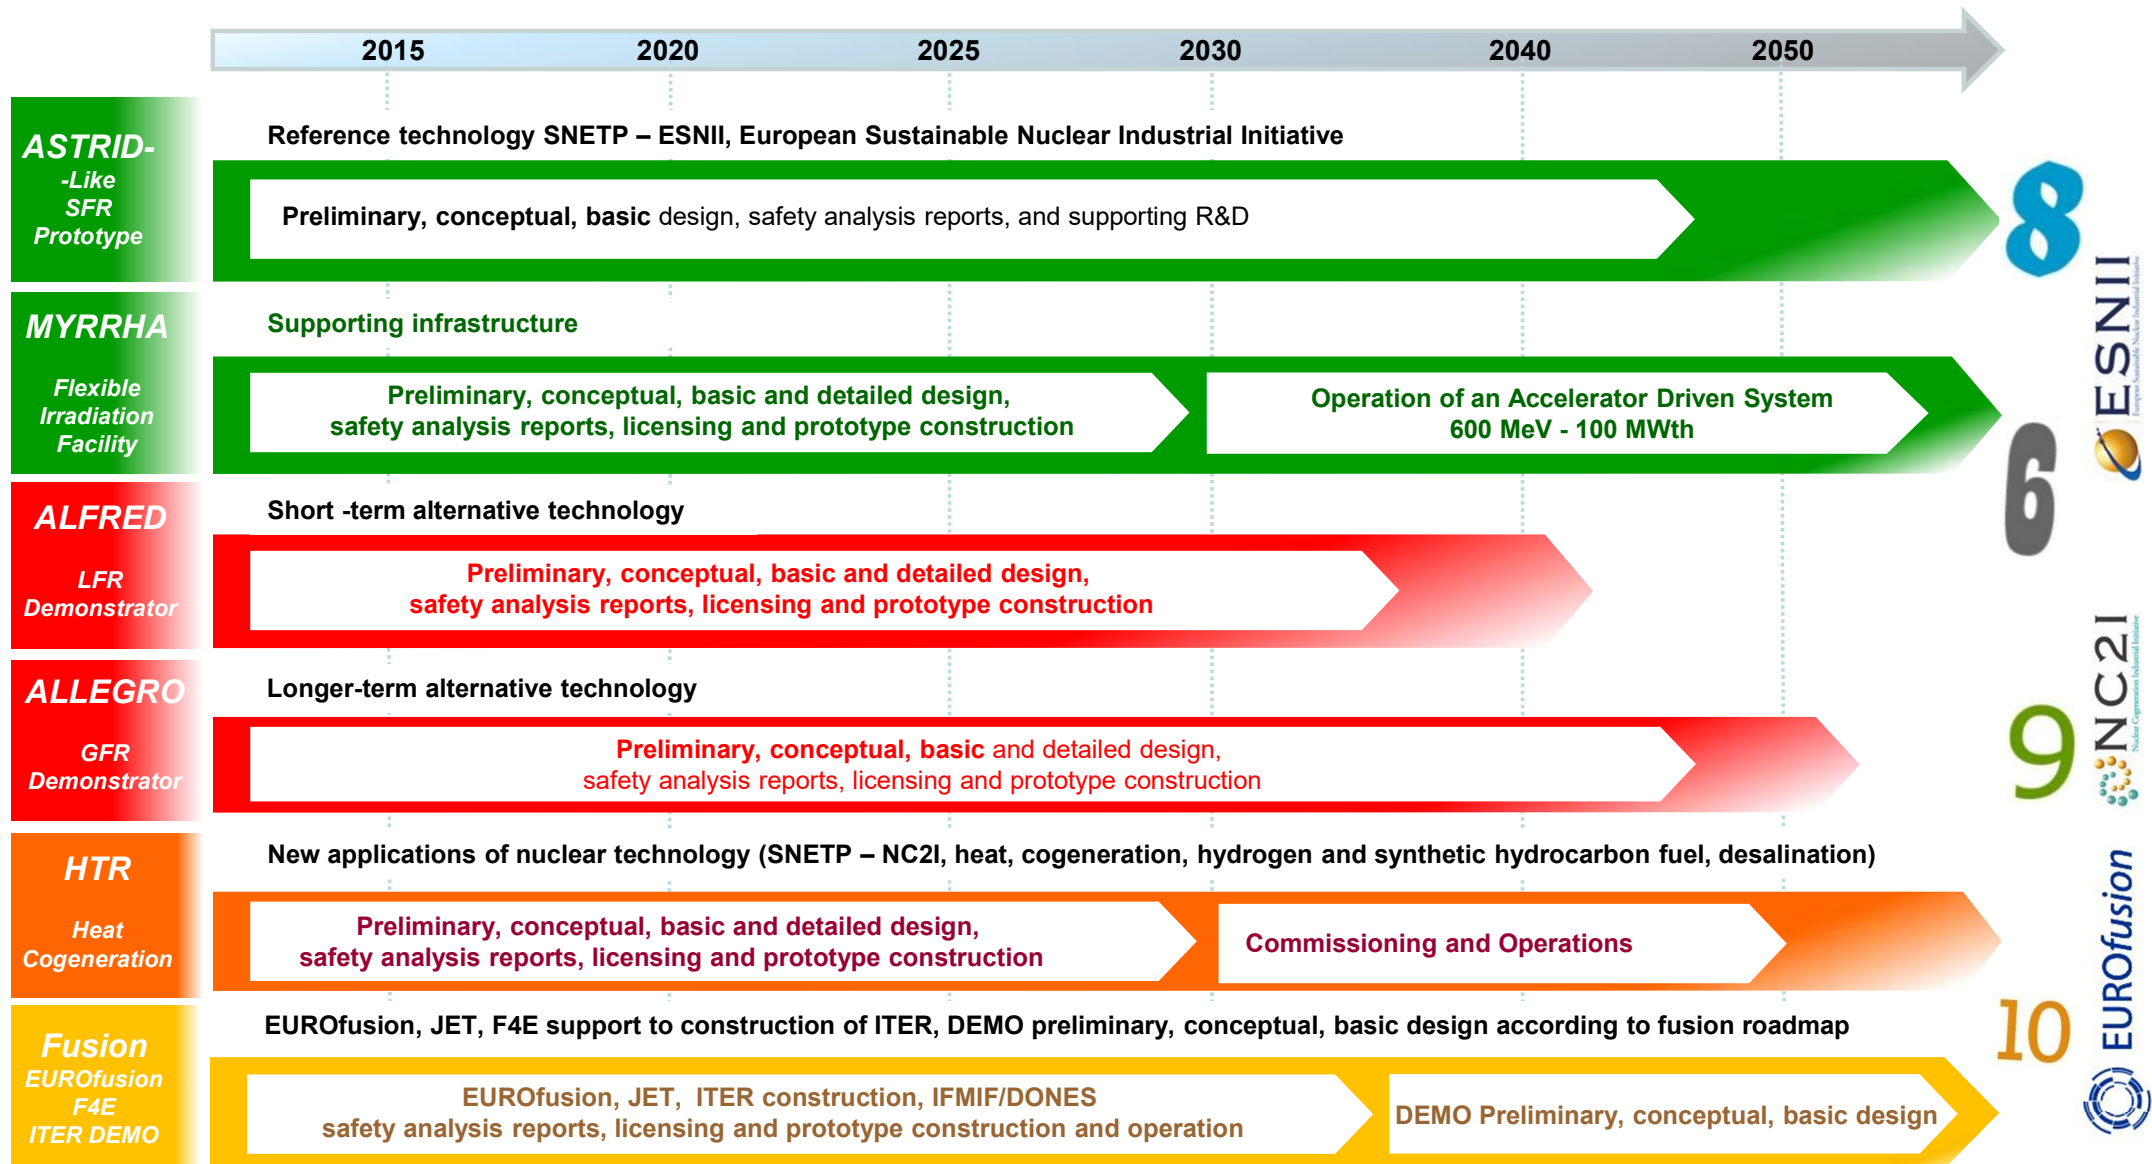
2015 2020 2025 2030 2040 2050

ASTRID-
-Like
SFR
Prototype

Reference technology SNETP – ESNII, European Sustainable Nuclear Industrial Initiative

Preliminary, conceptual, basic design, safety analysis reports, and supporting R&D

MYRRHA

Flexible
Irradiation
Facility

Supporting infrastructure

Preliminary, conceptual, basic and detailed design, safety analysis reports, licensing and prototype construction

Operation of an Accelerator Driven System 600 MeV - 100 MWth

ALFRED

LFR
Demonstrator

Short -term alternative technology

Preliminary, conceptual, basic and detailed design, safety analysis reports, licensing and prototype construction

ALLEGRO

GFR
Demonstrator

Longer-term alternative technology

Preliminary, conceptual, basic and detailed design, safety analysis reports, licensing and prototype construction

HTR

Heat
Cogeneration

New applications of nuclear technology (SNETP – NC2I, heat, cogeneration, hydrogen and synthetic hydrocarbon fuel, desalination)

Preliminary, conceptual, basic and detailed design, safety analysis reports, licensing and prototype construction

Commissioning and Operations

Fusion
EUROfusion
F4E
ITER DEMO

EUROfusion, JET, F4E support to construction of ITER, DEMO preliminary, conceptual, basic design according to fusion roadmap

EUROfusion, JET, ITER construction, IFMIF/DONES safety analysis reports, licensing and prototype construction and operation

DEMO Preliminary, conceptual, basic design

8
ESNII
6
NC2I
9
EUROfusion
10